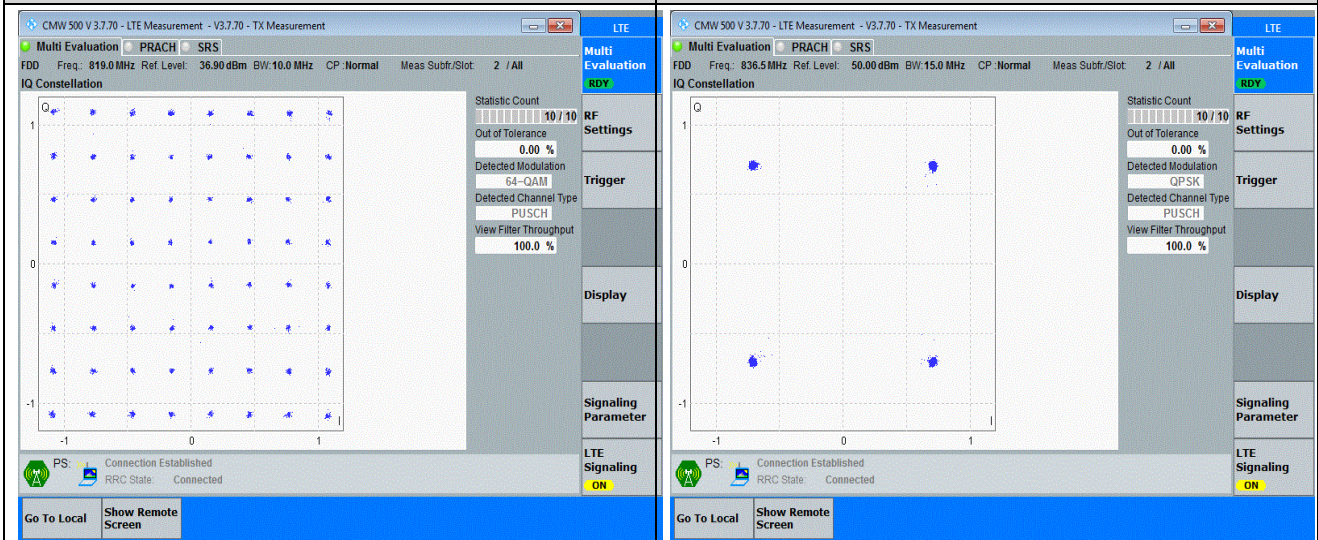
CMW 500 V 3.7.70 - LTE Measurement - V3.7.70 - TX Measurement

LTE

Multi Evaluation PRACH SRS

FDD Freq.: 819.0 MHz Ref. Level: 36.90 dBm BW: 10.0 MHz CP : Normal Meas Subfr./Slot: 2 / All

IQ Constellation

Q
1
0
-1
-1 0 1
I

Statistic Count
10 / 10
Out of Tolerance
0.00 %
Detected Modulation
64-QAM
Detected Channel Type
PUSCH
View Filter Throughput
100.0 %

Multi Evaluation
RDY
RF Settings
Trigger
Display
Signaling Parameter
LTE Signaling
ON

PS: Connection Established
RRC State: Connected

Go To Local
Show Remote Screen

CMW 500 V 3.7.70 - LTE Measurement - V3.7.70 - TX Measurement

LTE

Multi Evaluation PRACH SRS

FDD Freq.: 836.5 MHz Ref. Level: 50.00 dBm BW: 15.0 MHz CP : Normal Meas Subfr./Slot: 2 / All

IQ Constellation

Q
1
0
-1
-1 0 1
I

Statistic Count
10 / 10
Out of Tolerance
0.00 %
Detected Modulation
QPSK
Detected Channel Type
PUSCH
View Filter Throughput
100.0 %

Multi Evaluation
RDY
RF Settings
Trigger
Display
Signaling Parameter
LTE Signaling
ON

PS: Connection Established
RRC State: Connected

Go To Local
Show Remote Screen